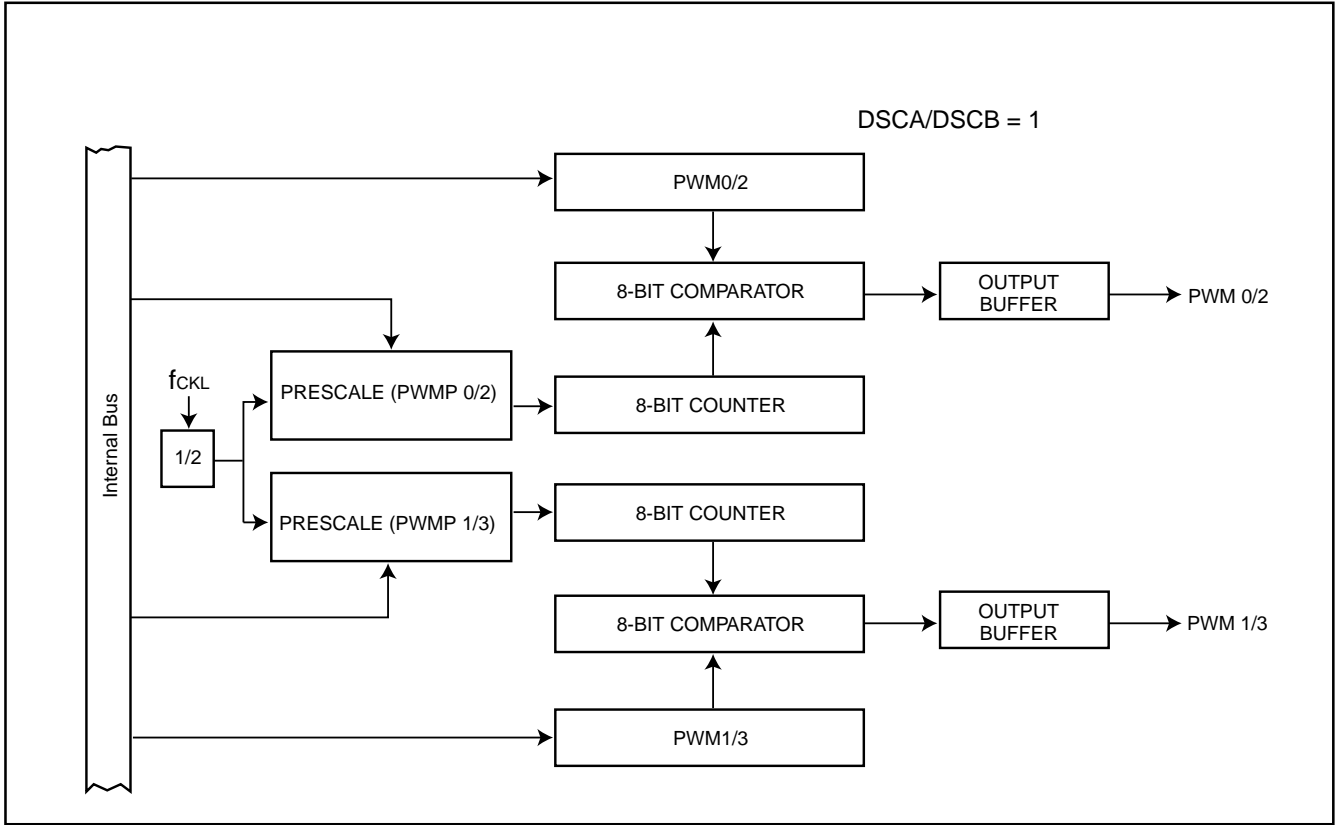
DSCA/DSCB = 1

Internal Bus

PWM0/2

8-BIT COMPARATOR

OUTPUT BUFFER

PWM 0/2

$f_{CKL}$

1/2

PRESCALE (PWMP 0/2)

8-BIT COUNTER

PRESCALE (PWMP 1/3)

8-BIT COUNTER

8-BIT COMPARATOR

OUTPUT BUFFER

PWM 1/3

PWM1/3